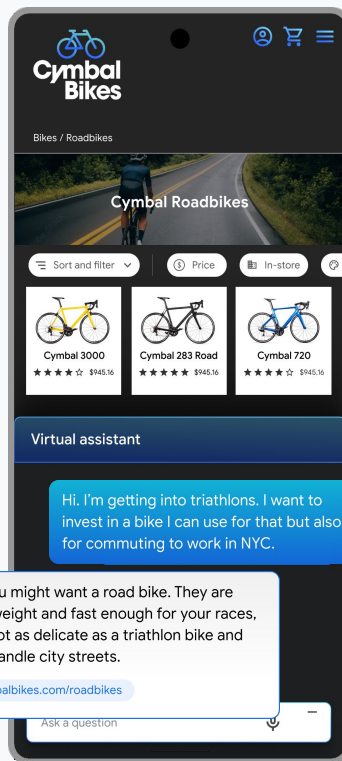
Cymbal Bikes

Bikes / Roadbikes

Cymbal Roadbikes

Sort and filter

Price

In-store

Cymbal 3000
★★★★☆ $945.16

Cymbal 283 Road
★★★★★ $945.16

Cymbal 720
★★★★☆ $945.16

Virtual assistant

Hi. I'm getting into triathlons. I want to invest in a bike I can use for that but also for commuting to work in NYC.

u might want a road bike. They are weight and fast enough for your races, ot as delicate as a triathlon bike and andle city streets.

albikes.com/roadbikes

Ask a question